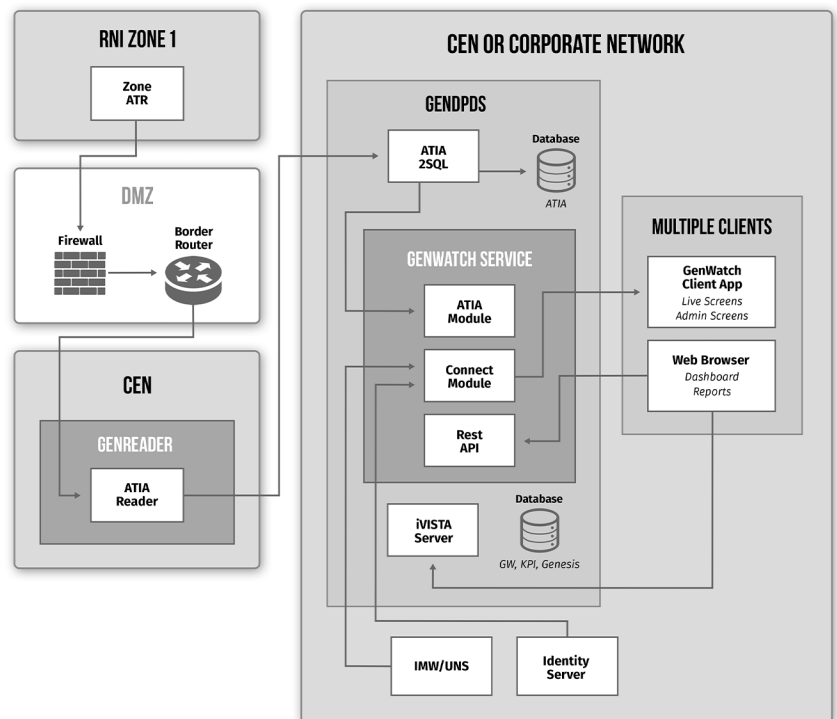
RNI ZONE 1

Zone ATR

DMZ

Firewall

Border Router

CEN

GENREADER

ATIA Reader

CEN OR CORPORATE NETWORK

GENDPDS

ATIA 2SQL

Database

ATIA

GENWATCH SERVICE

ATIA Module

Connect Module

Rest API

MULTIPLE CLIENTS

GenWatch Client App

Live Screens

Admin Screens

Web Browser

Dashboard

Reports

iVISTA Server

Database

GW, KPI, Genesis

IMW/UNS

Identity Server